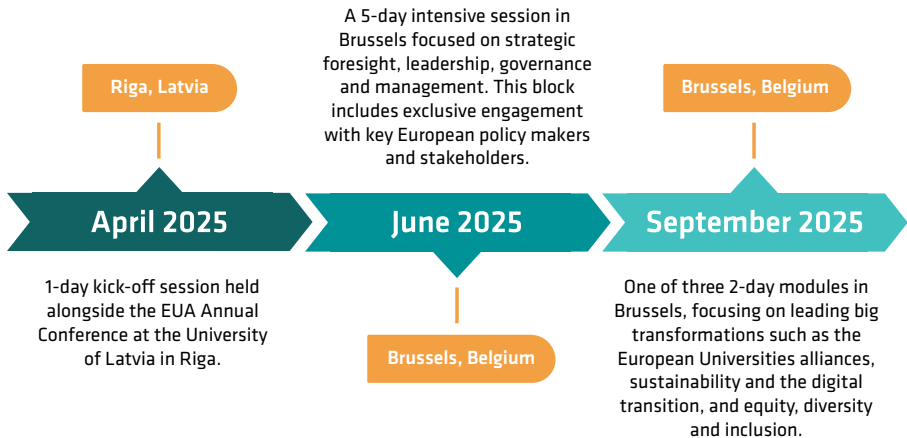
A 5-day intensive session in Brussels focused on strategic foresight, leadership, governance and management. This block includes exclusive engagement with key European policy makers and stakeholders.

Riga, Latvia

Brussels, Belgium

April 2025

June 2025

September 2025

1-day kick-off session held alongside the EUA Annual Conference at the University of Latvia in Riga.

Brussels, Belgium

One of three 2-day modules in Brussels, focusing on leading big transformations such as the European Universities alliances, sustainability and the digital transition, and equity, diversity and inclusion.